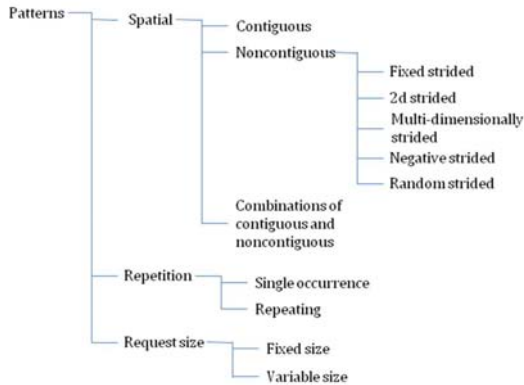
Patterns

Spatial

Contiguous

Noncontiguous

Fixed strided

2d strided

Multi-dimensionally strided

Negative strided

Random strided

Combinations of contiguous and noncontiguous

Repetition

Single occurrence

Repeating

Request size

Fixed size

Variable size